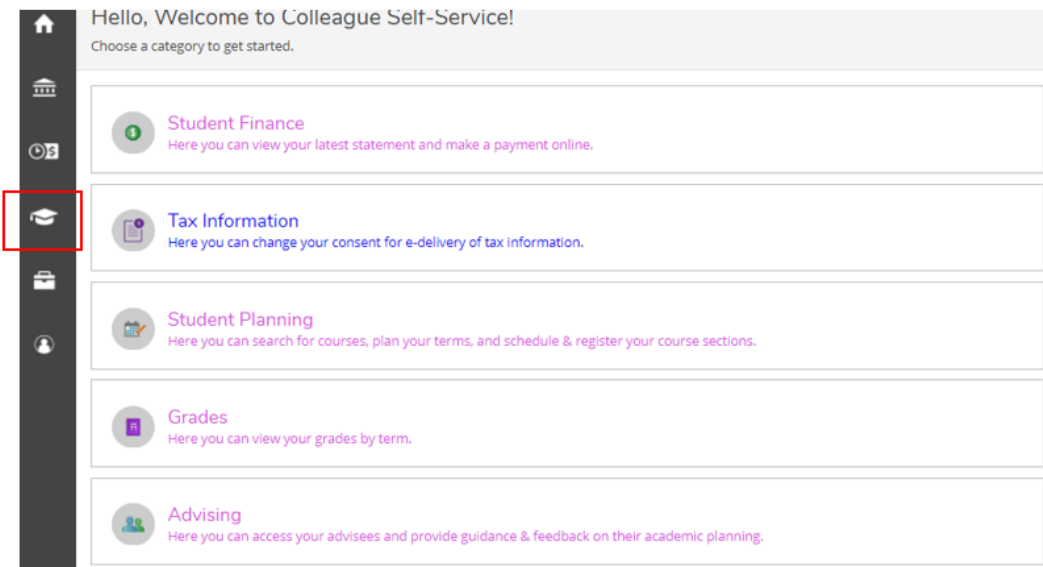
Hello, Welcome to Colleague Self-Service!
Choose a category to get started.

Student Finance
Here you can view your latest statement and make a payment online.

Tax Information
Here you can change your consent for e-delivery of tax information.

Student Planning
Here you can search for courses, plan your terms, and schedule & register your course sections.

Grades
Here you can view your grades by term.

Advising
Here you can access your advisees and provide guidance & feedback on their academic planning.